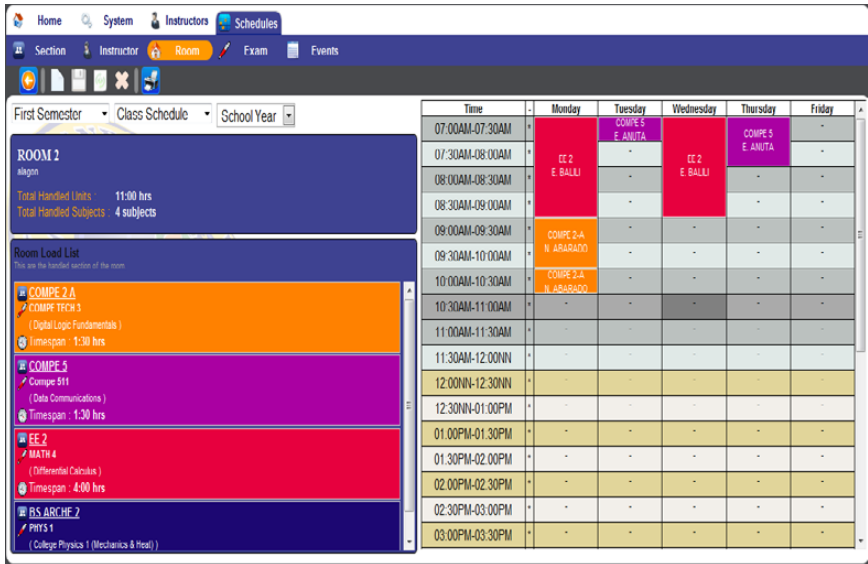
Home System Instructors Schedules

Section Instructor Room Exam Events

First Semester Class Schedule School Year

ROOM 2
alagon

Total Handled Units : 11:00 hrs
Total Handled Subjects : 4 subjects

Room Load List
This are the handled section of the room

COMPE 2 A
COMPE TECH 3
( Digital Logic Fundamentals )
Timespan : 1:30 hrs

COMPE 5
Compe 511
( Data Communications )
Timespan : 1:30 hrs

EE 2
MATH 4
( Differential Calculus )
Timespan : 4:00 hrs

BS ARCHE 2
PHYS 1
( College Physics 1 (Mechanics & Heat) )

| Time | | Monday | Tuesday | Wednesday | Thursday | Friday |
|---|---|---|---|---|---|---|
| 07:00AM-07:30AM | * | EE 2 E. BALILI | COMPE 5 E. ANUTA | EE 2 E. BALILI | COMPE 5 E. ANUTA | - |
| 07:30AM-08:00AM | * | | - | | | - |
| 08:00AM-08:30AM | * | | - | | - | - |
| 08:30AM-09:00AM | * | | - | | - | - |
| 09:00AM-09:30AM | * | COMPE 2-A N. ABARADO | - | - | - | - |
| 09:30AM-10:00AM | * | | - | - | - | - |
| 10:00AM-10:30AM | * | COMPE 2-A N. ABARADO | - | - | - | - |
| 10:30AM-11:00AM | * | - | - | - | - | - |
| 11:00AM-11:30AM | * | - | - | - | - | - |
| 11:30AM-12:00NN | * | - | - | - | - | - |
| 12:00NN-12:30NN | * | - | - | - | - | - |
| 12:30NN-01:00PM | * | - | - | - | - | - |
| 01:00PM-01:30PM | * | - | - | - | - | - |
| 01:30PM-02:00PM | * | - | - | - | - | - |
| 02:00PM-02:30PM | * | - | - | - | - | - |
| 02:30PM-03:00PM | * | - | - | - | - | - |
| 03:00PM-03:30PM | * | - | - | - | - | - |